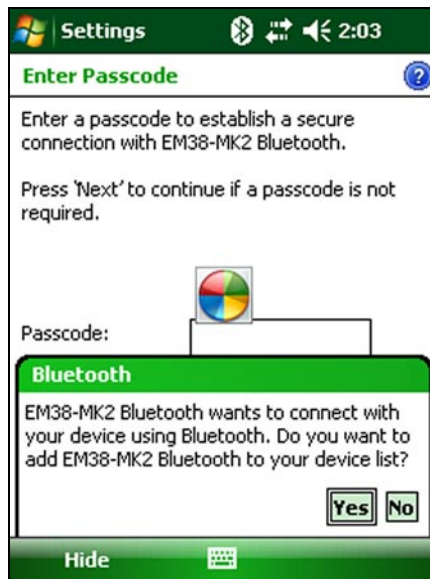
Settings 2:03

Enter Passcode

Enter a passcode to establish a secure connection with EM38-MK2 Bluetooth.

Press 'Next' to continue if a passcode is not required.

Passcode:

Bluetooth

EM38-MK2 Bluetooth wants to connect with your device using Bluetooth. Do you want to add EM38-MK2 Bluetooth to your device list?

Yes No

Hide